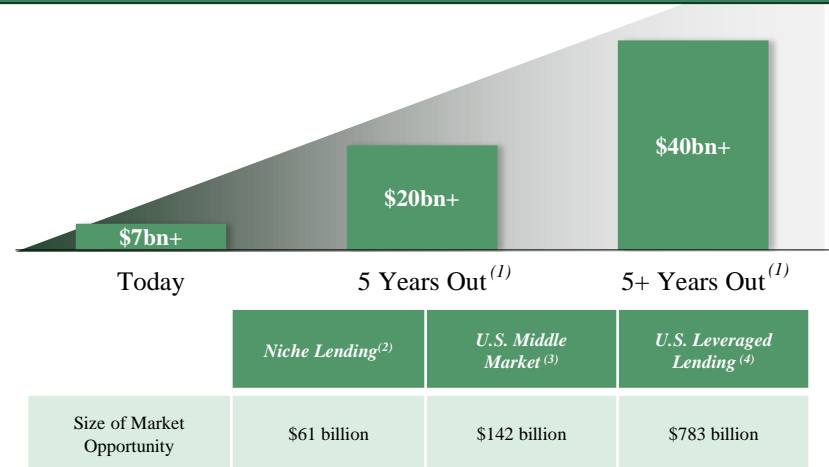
$7bn+

$20bn+

$40bn+

Today

5 Years Out$^{(1)}$

5+ Years Out$^{(1)}$

| | *Niche Lending$^{(2)}$* | *U.S. Middle Market$^{(3)}$* | *U.S. Leveraged Lending$^{(4)}$* |
|---|---|---|---|
| Size of Market Opportunity | \$61 billion | \$142 billion | \$783 billion |